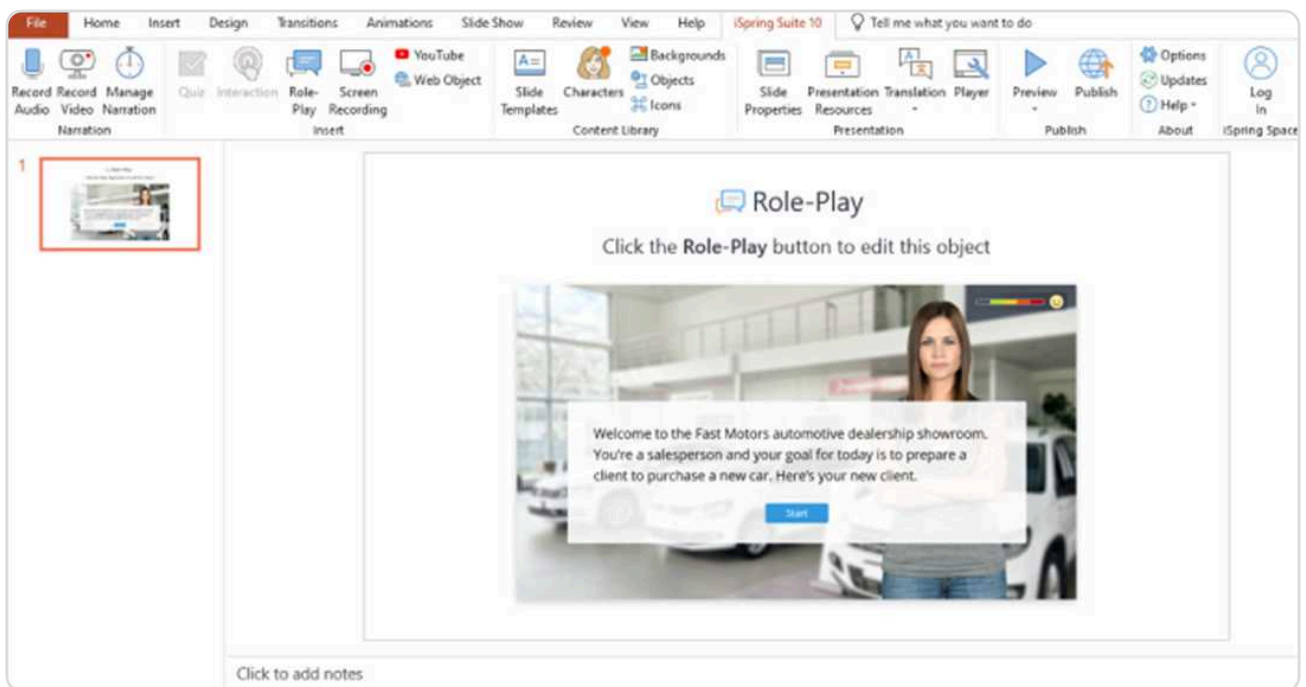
File Home Insert Design Transitions Animations Slide Show Review View Help iSpring Suite 10 Tell me what you want to do

Record Audio Record Video Manage Narration
Narration

Quiz Interaction Role-Play Screen Recording YouTube Web Object
Insert

Slide Templates Characters Backgrounds Objects Icons
Content Library

Slide Properties Presentation Resources Translation Player
Presentation

Preview Publish
Publish

Options Updates Help
About

Log In
iSpring Space

1

Role-Play

Click the **Role-Play** button to edit this object

Welcome to the Fast Motors automotive dealership showroom. You're a salesperson and your goal for today is to prepare a client to purchase a new car. Here's your new client.

Start

Click to add notes